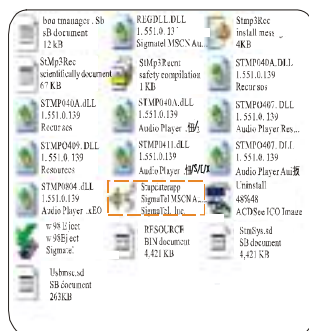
boo tmanager . Sb sB document 12 KB

REGDLL.DLL 1.551.0.13? Sigmatel MSCN Au...

Stmp3Rec install mess_ 4KB

StMp3Rec scientifically document 67 KB

StMp3Rec safety compilation 1 KB

STMP040A.DLL 1.551.0.139 Recur sos

STMP040A.dLL 1.551.0.139 Recur ses

STMP040A.dLL 1.551.0.139 Audio Player ...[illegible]

STMPO407. DLL 1.551.0.139 Audio Player Res...

STMPO409. DLL 1.551.0. 139 Resources

STMP0411.dLL 1.551.0.139 Audio Player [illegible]

STMPO407. DLL 1.551.0.139 Audio Player Au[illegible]

STMP0804 .dLL 1.551.0.139 Audio Player .XEO

Stapcaterapp SigmaTel MSCN A... SigmaTel, Inc.

Uninstall 48%48 ACDSee ICO Image

w98Eject w98Eject Sigmatel

RFSOURCE BIN document 4.421 KB

StmSys.sd SB document 4,421 KB

Usbmsc.sd SB document 263KB